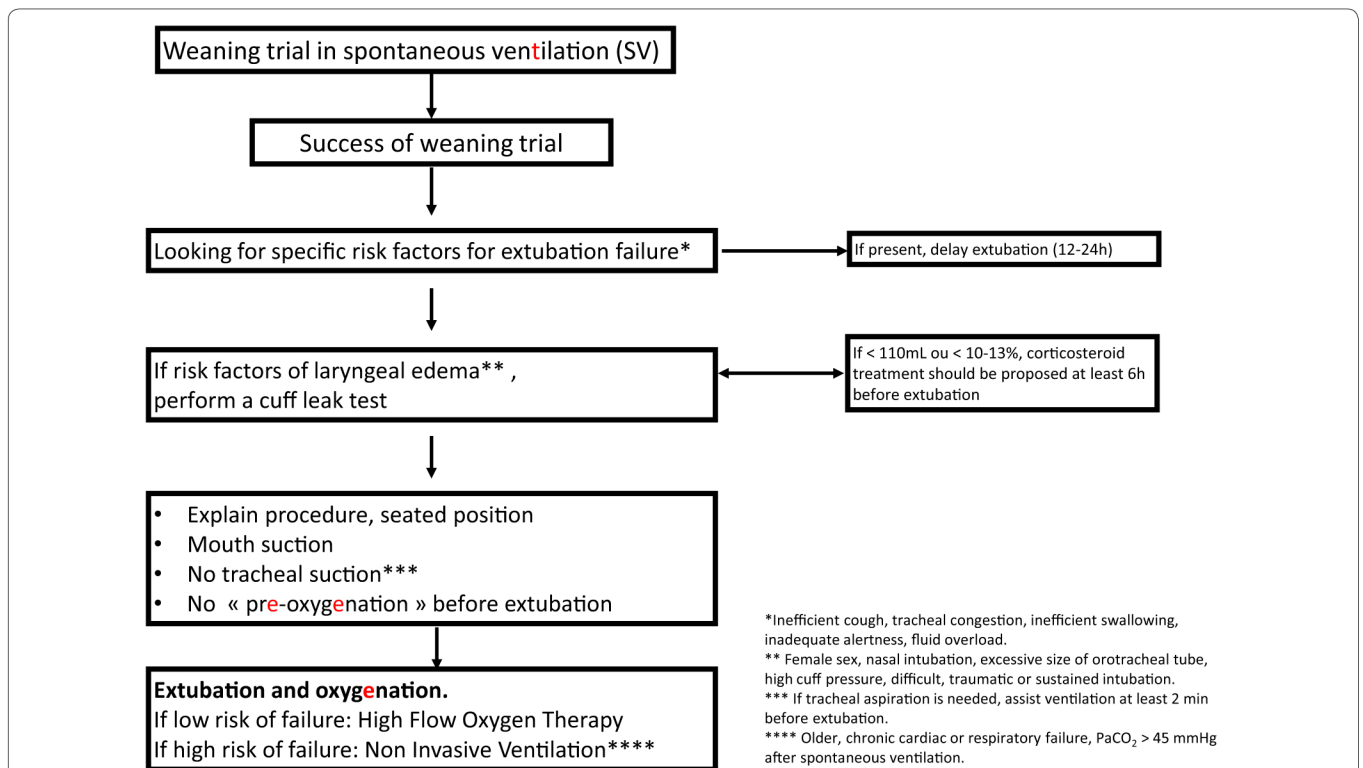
Weaning trial in spontaneous ventilation (SV)

Success of weaning trial

Looking for specific risk factors for extubation failure*

If present, delay extubation (12-24h)

If risk factors of laryngeal edema** , perform a cuff leak test

If < 110mL ou < 10-13%, corticosteroid treatment should be proposed at least 6h before extubation

- Explain procedure, seated position
- Mouth suction
- No tracheal suction***
- No « pre-oxygenation » before extubation

**Extubation and oxygenation.**
If low risk of failure: High Flow Oxygen Therapy
If high risk of failure: Non Invasive Ventilation****

*Inefficient cough, tracheal congestion, inefficient swallowing, inadequate alertness, fluid overload.
** Female sex, nasal intubation, excessive size of orotracheal tube, high cuff pressure, difficult, traumatic or sustained intubation.
*** If tracheal aspiration is needed, assist ventilation at least 2 min before extubation.
**** Older, chronic cardiac or respiratory failure, $PaCO_2$ > 45 mmHg after spontaneous ventilation.